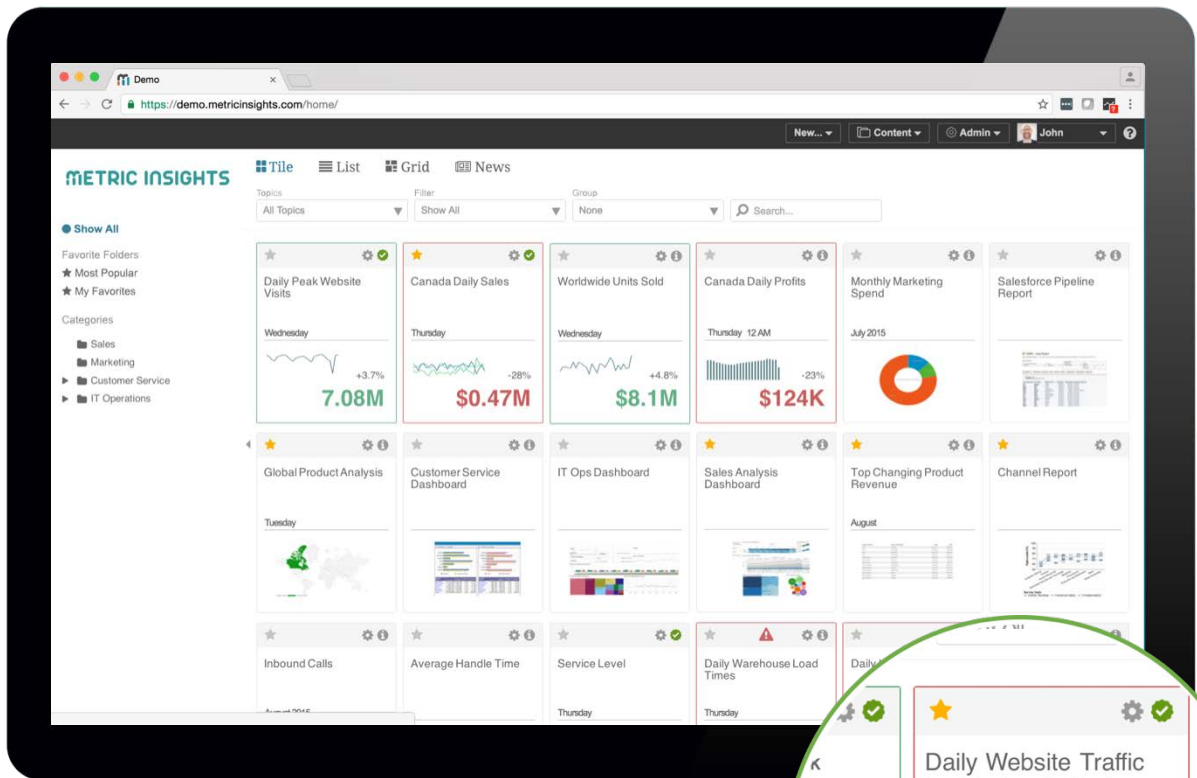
Demo

https://demo.metricinsights.com/home/

New... Content Admin John ?

METRIC INSIGHTS

Tile List Grid News

Topics
All Topics

Filter
Show All

Group
None

Search...

Show All

Favorite Folders
Most Popular
My Favorites

Categories
Sales
Marketing
Customer Service
IT Operations

Daily Peak Website Visits
Wednesday
+3.7%
7.08M

Canada Daily Sales
Thursday
-28%
$0.47M

Worldwide Units Sold
Wednesday
+4.8%
$8.1M

Canada Daily Profits
Thursday 12 AM
-23%
$124K

Monthly Marketing Spend
July 2015

Salesforce Pipeline Report

Global Product Analysis
Tuesday

Customer Service Dashboard

IT Ops Dashboard

Sales Analysis Dashboard

Top Changing Product Revenue
August

Channel Report

Inbound Calls
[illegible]

Average Handle Time

Service Level
Thursday

Daily Warehouse Load Times
Thursday

Daily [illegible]

Daily Website Traffic